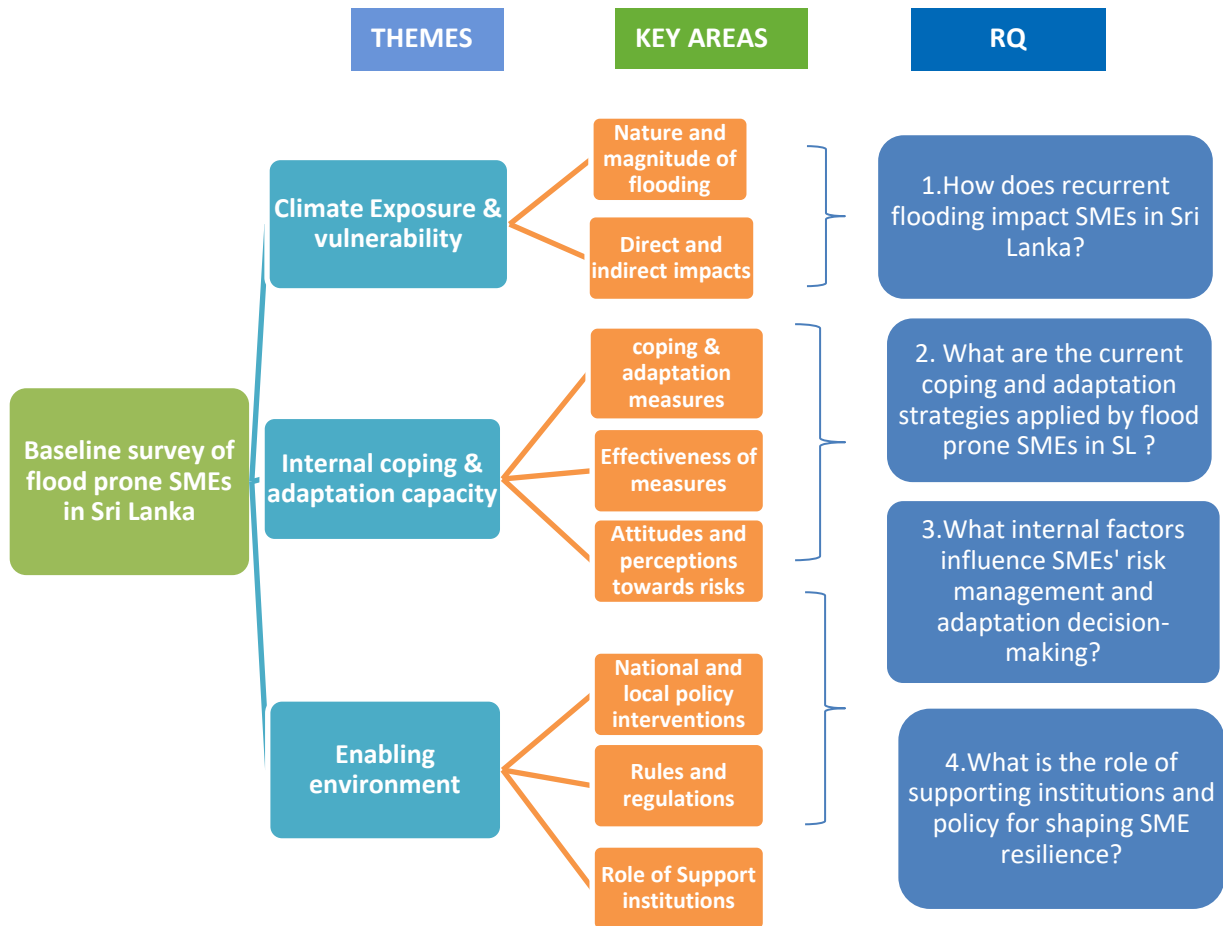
THEMES

KEY AREAS

RQ

Baseline survey of flood prone SMEs in Sri Lanka

Climate Exposure & vulnerability

Nature and magnitude of flooding

Direct and indirect impacts

1.How does recurrent flooding impact SMEs in Sri Lanka?

Internal coping & adaptation capacity

coping & adaptation measures

Effectiveness of measures

Attitudes and perceptions towards risks

2. What are the current coping and adaptation strategies applied by flood prone SMEs in SL ?

3.What internal factors influence SMEs' risk management and adaptation decision-making?

Enabling environment

National and local policy interventions

Rules and regulations

Role of Support institutions

4.What is the role of supporting institutions and policy for shaping SME resilience?